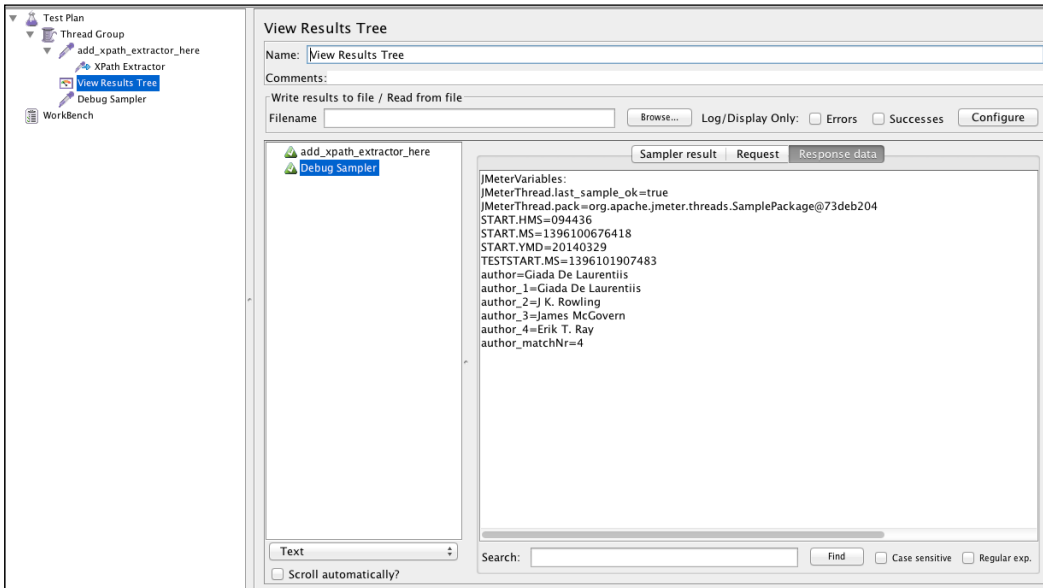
Test Plan
Thread Group
add_xpath_extractor_here
XPath Extractor
View Results Tree
Debug Sampler
WorkBench

View Results Tree

Name: View Results Tree
Comments:
Write results to file / Read from file
Filename
Browse...
Log/Display Only:
Errors
Successes
Configure

add_xpath_extractor_here
Debug Sampler

Sampler result
Request
Response data

JMeterVariables:
JMeterThread.last_sample_ok=true
JMeterThread.pack=org.apache.jmeter.threads.SamplePackage@73deb204
START.HMS=094436
START.MS=1396100676418
START.YMD=20140329
TESTSTART.MS=1396101907483
author=Giada De Laurentiis
author_1=Giada De Laurentiis
author_2=J K. Rowling
author_3=James McGovern
author_4=Erik T. Ray
author_matchNr=4

Text
Scroll automatically?
Search:
Find
Case sensitive
Regular exp.